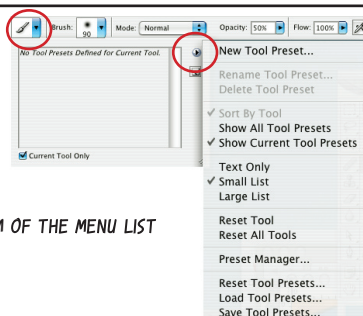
Brush: 90 Mode: Normal Opacity: 50% Flow: 100%

No Tool Presets Defined for Current Tool.

Current Tool Only

M OF THE MENU LIST

New Tool Preset...

Rename Tool Preset...
Delete Tool Preset

✓ Sort By Tool
Show All Tool Presets
✓ Show Current Tool Presets

Text Only
✓ Small List
Large List

Reset Tool
Reset All Tools

Preset Manager...

Reset Tool Presets...
Load Tool Presets...
Save Tool Presets...